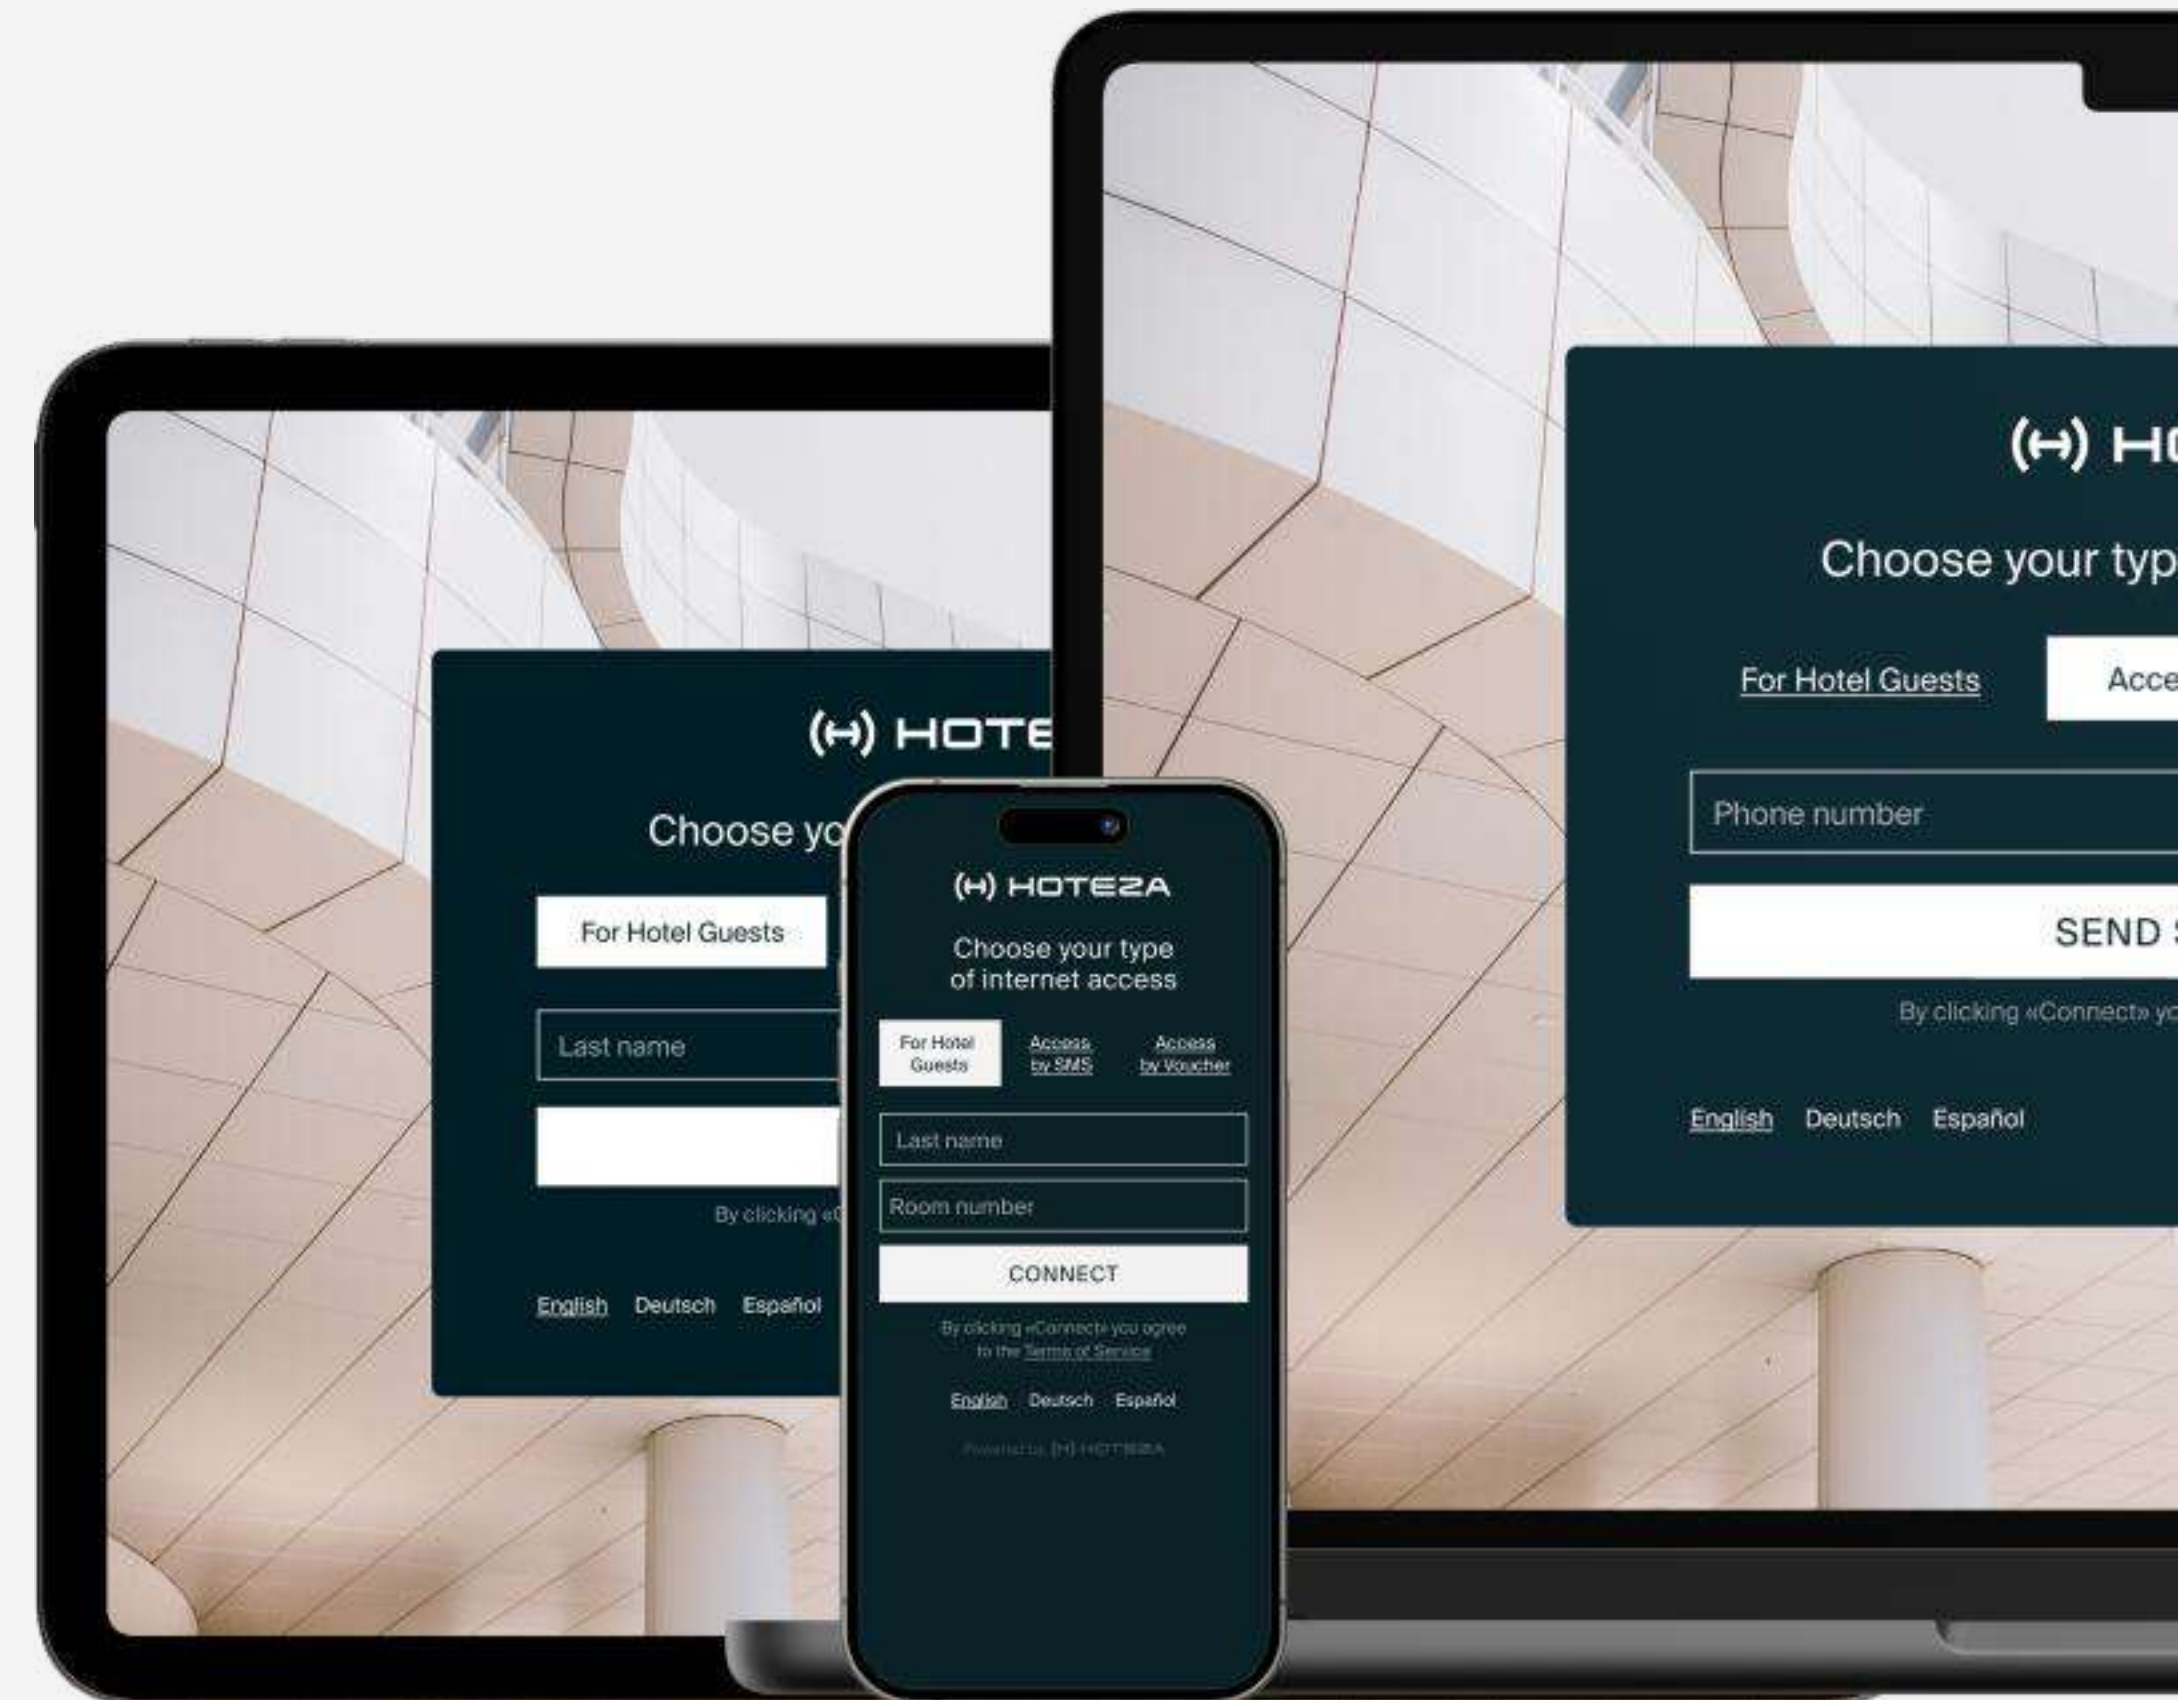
(H) HOTE

Choose yo

For Hotel Guests

Last name

By clicking «C

English Deutsch Español

(H) HOTEZA

Choose your type of internet access

For Hotel Guests

Access by SMS

Access by Voucher

Last name

Room number

CONNECT

By clicking «Connect» you agree to the Terms of Service

English Deutsch Español

Powered by [H] HOTEZA

(H) HO

Choose your typ

For Hotel Guests

Acce

Phone number

SEND

By clicking «Connect» yo

English Deutsch Español